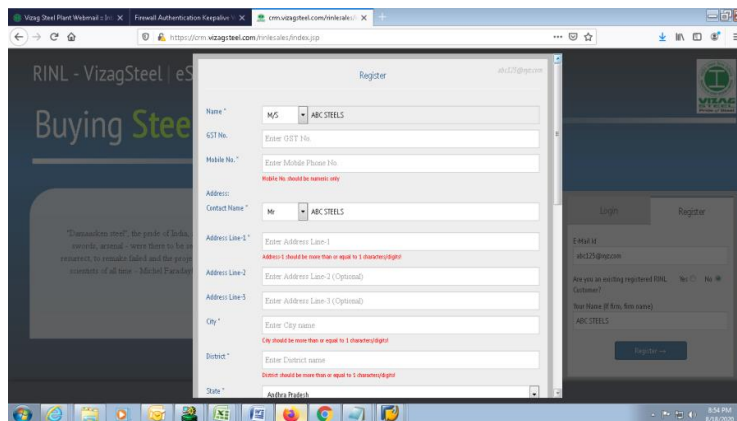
Vizag Steel Plant Webmail :: In
Firewall Authentication Keepalive
crm.vizagsteel.com/rinlesales
https://crm.vizagsteel.com/rinlesales/index.jsp

RINL - VizagSteel | eS

Buying Stee

"Damascus steel", the pride of India, swords, arsenal - were there to be se resurrect, to remake failed and the proj scientists of all time - Michel Faraday

Register
abc125@xyz.com

Name * M/S ABC STEELS
GST No. Enter GST No
Mobile No. * Enter Mobile Phone No.
Mobile No. should be numeric only
Address:
Contact Name * Mr ABC STEELS
Address Line-1 * Enter Address Line-1
Address-1 should be more than or equal to 1 characters/digits!
Address Line-2 Enter Address Line-2 (Optional)
Address Line-3 Enter Address Line-3 (Optional)
City * Enter City name
City should be more than or equal to 1 characters/digits!
District * Enter District name
District should be more than or equal to 1 characters/digits!
State * Andhra Pradesh

Login
Register
E-Mail Id
abc125@xyz.com
Are you an existing registered RINL Customer? Yes No
Your Name (If firm, firm name)
ABC STEELS
Register →

8:54 PM
8/18/2020